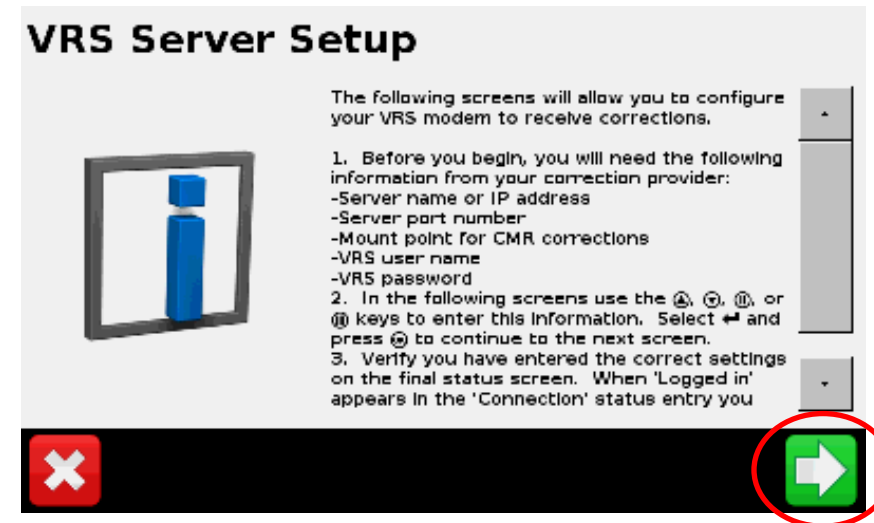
VRS Server Setup

The following screens will allow you to configure your VRS modem to receive corrections.

1. Before you begin, you will need the following information from your correction provider:
-Server name or IP address
-Server port number
-Mount point for CMR corrections
-VRS user name
-VRS password
2. In the following screens use the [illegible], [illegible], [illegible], or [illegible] keys to enter this information. Select ↵ and press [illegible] to continue to the next screen.
3. Verify you have entered the correct settings on the final status screen. When 'Logged in' appears in the 'Connection' status entry you